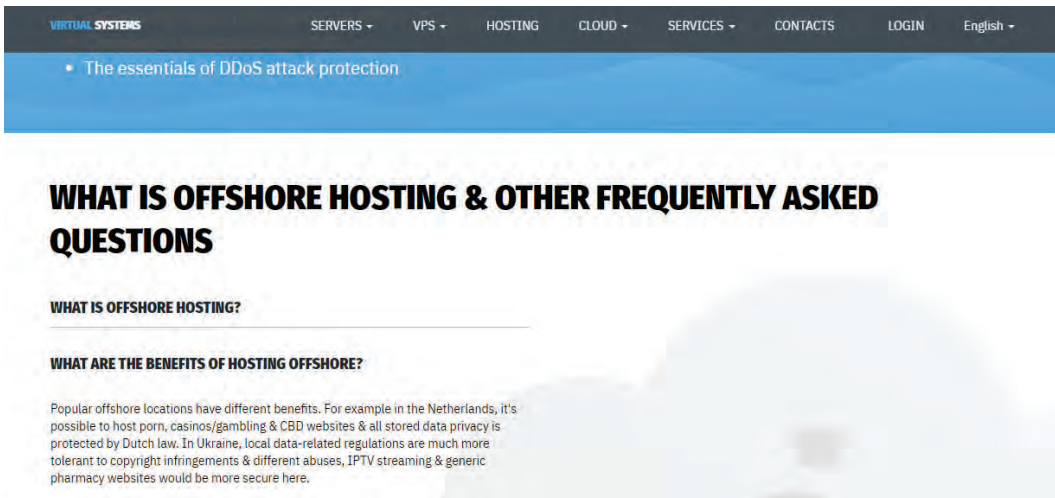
VIRTUAL SYSTEMS

SERVERS ▾ VPS ▾ HOSTING CLOUD ▾ SERVICES ▾ CONTACTS LOGIN English ▾

• The essentials of DDoS attack protection

WHAT IS OFFSHORE HOSTING & OTHER FREQUENTLY ASKED QUESTIONS

WHAT IS OFFSHORE HOSTING?

WHAT ARE THE BENEFITS OF HOSTING OFFSHORE?

Popular offshore locations have different benefits. For example in the Netherlands, it's possible to host porn, casinos/gambling & CBD websites & all stored data privacy is protected by Dutch law. In Ukraine, local data-related regulations are much more tolerant to copyright infringements & different abuses, IPTV streaming & generic pharmacy websites would be more secure here.